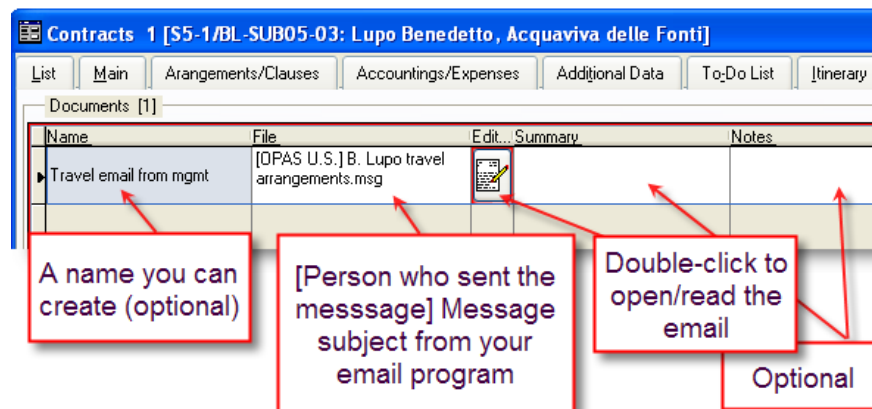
Contracts 1 [S5-1/BL-SUB05-03: Lupo Benedetto, Acquaviva delle Fonti]

List | Main | Arangements/Clauses | Accountings/Expenses | Additional Data | To-Do List | Itinerary

Documents [1]

| Name | File | Edit... | Summary | Notes |
|---|---|---|---|---|
| Travel email from mgmt | [OPAS U.S.] B. Lupo travel arrangements.msg | | | |
| | | | | |

A name you can create (optional)

[Person who sent the messsage] Message subject from your email program

Double-click to open/read the email

Optional